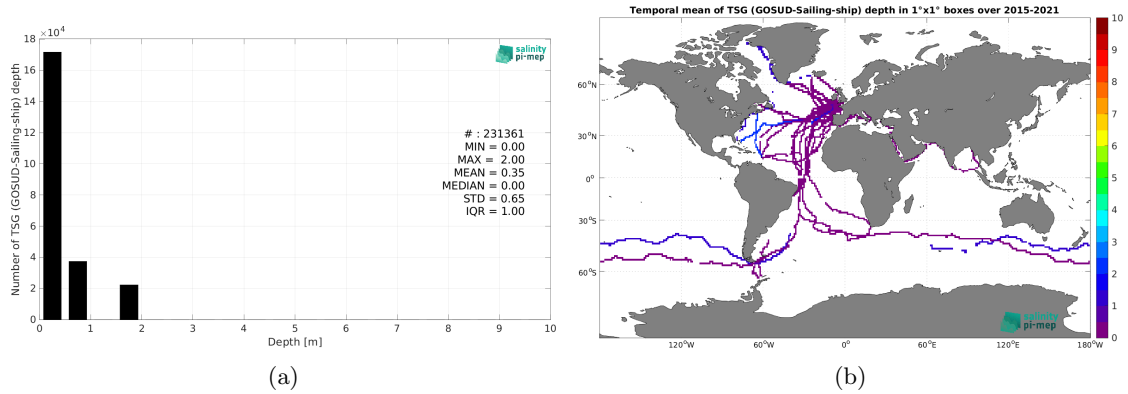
$\times10^4$
18
16
14
12
10
8
6
4
2
0
Number of TSG (GOSUD-Sailing-ship) depth

salinity pi-mep

# : 231361
MIN = 0.00
MAX = 2.00
MEAN = 0.35
MEDIAN = 0.00
STD = 0.65
IQR = 1.00

0 1 2 3 4 5 6 7 8 9 10
Depth [m]

(a)

Temporal mean of TSG (GOSUD-Sailing-ship) depth in 1°x1° boxes over 2015-2021

$60^oN$
$30^oN$
$0^o$
$30^oS$
$60^oS$

$120^oW$ $60^oW$ $0^o$ $60^oE$ $120^oE$ $180^oW$

salinity pi-mep

10
9
8
7
6
5
4
3
2
1
0

(b)